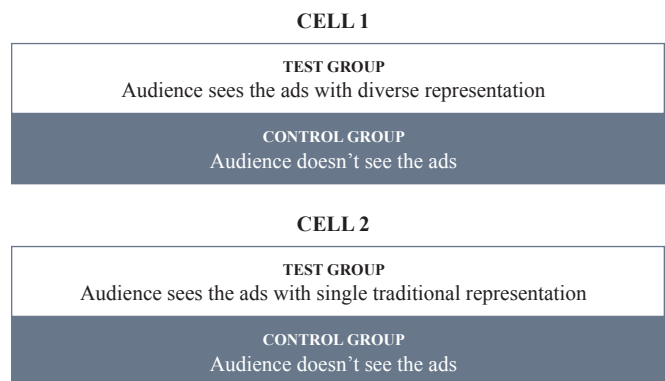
CELL 1

TEST GROUP
Audience sees the ads with diverse representation

CONTROL GROUP
Audience doesn't see the ads

CELL 2

TEST GROUP
Audience sees the ads with single traditional representation

CONTROL GROUP
Audience doesn't see the ads